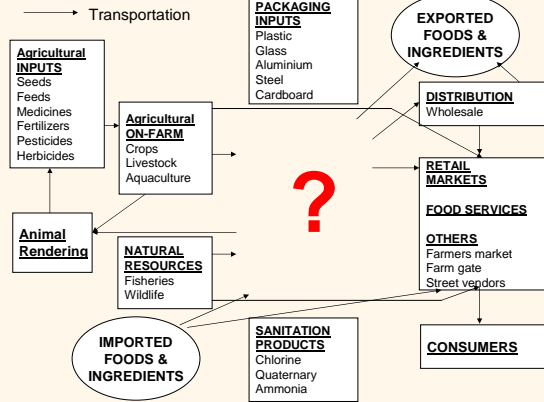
Transportation

PACKAGING INPUTS
Plastic
Glass
Aluminium
Steel
Cardboard

EXPORTED FOODS & INGREDIENTS

Agricultural INPUTS
Seeds
Feeds
Medicines
Fertilizers
Pesticides
Herbicides

Agricultural ON-FARM
Crops
Livestock
Aquaculture

DISTRIBUTION
Wholesale

?

RETAIL MARKETS

FOOD SERVICES

OTHERS
Farmers market
Farm gate
Street vendors

Animal Rendering

NATURAL RESOURCES
Fisheries
Wildlife

IMPORTED FOODS & INGREDIENTS

SANITATION PRODUCTS
Chlorine
Quaternary
Ammonia

CONSUMERS